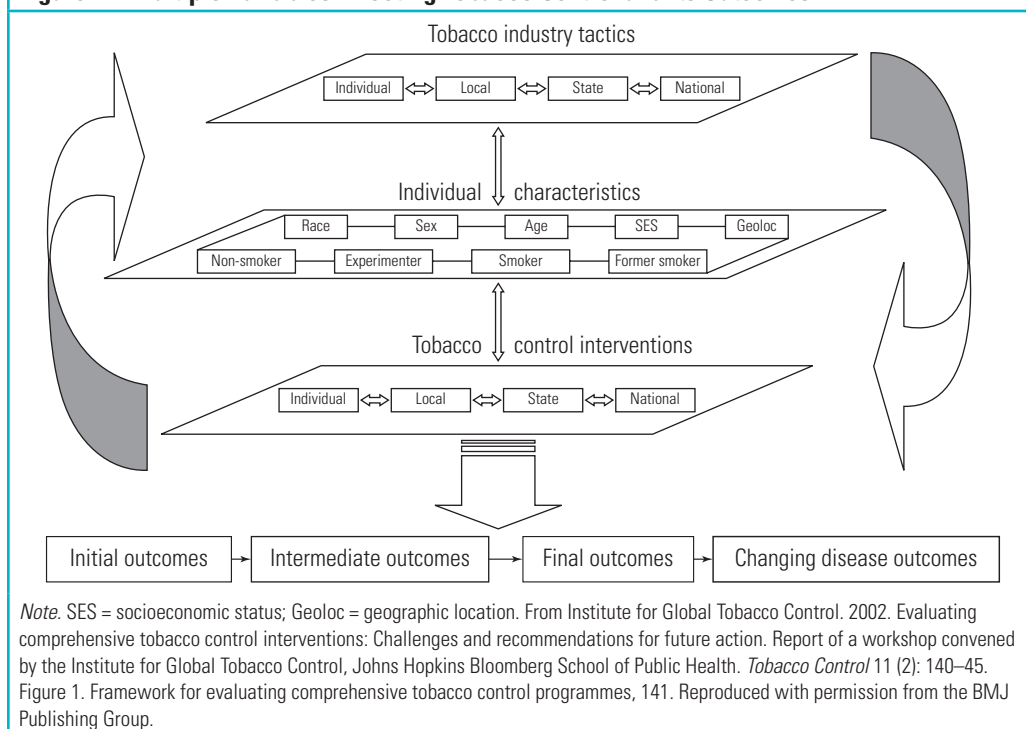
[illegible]

Tobacco industry tactics

Individual ⟺ Local ⟺ State ⟺ National

Individual characteristics

Race — Sex — Age — SES — Geoloc

Non-smoker — Experimenter — Smoker — Former smoker

Tobacco control interventions

Individual ⟺ Local ⟺ State ⟺ National

Initial outcomes → Intermediate outcomes → Final outcomes → Changing disease outcomes

*Note.* SES = socioeconomic status; Geoloc = geographic location. From Institute for Global Tobacco Control. 2002. Evaluating comprehensive tobacco control interventions: Challenges and recommendations for future action. Report of a workshop convened by the Institute for Global Tobacco Control, Johns Hopkins Bloomberg School of Public Health. *Tobacco Control* 11 (2): 140–45. Figure 1. Framework for evaluating comprehensive tobacco control programmes, 141. Reproduced with permission from the BMJ Publishing Group.